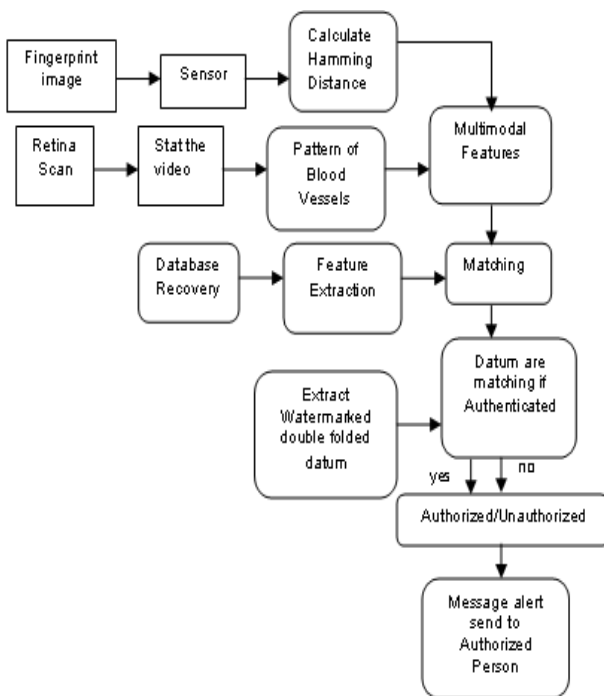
Fingerprint image

Sensor

Calculate Hamming Distance

Retina Scan

Stat the video

Pattern of Blood Vessels

Multimodal Features

Database Recovery

Feature Extraction

Matching

Extract Watermarked double folded datum

Datum are matching if Authenticated

yes

no

Authorized/Unauthorized

Message alert send to Authorized Person